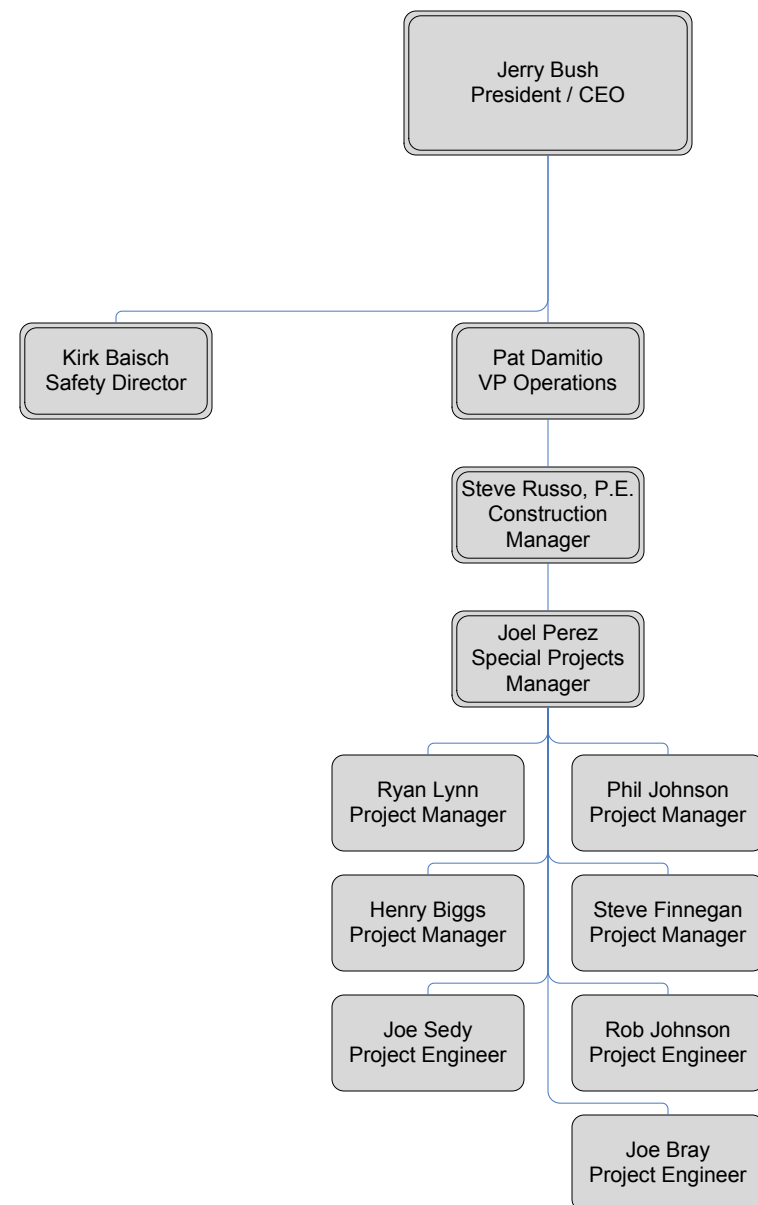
Jerry Bush
President / CEO

Kirk Baisch
Safety Director

Pat Damitio
VP Operations

Steve Russo, P.E.
Construction Manager

Joel Perez
Special Projects Manager

Ryan Lynn
Project Manager

Phil Johnson
Project Manager

Henry Biggs
Project Manager

Steve Finnegan
Project Manager

Joe Sedy
Project Engineer

Rob Johnson
Project Engineer

Joe Bray
Project Engineer